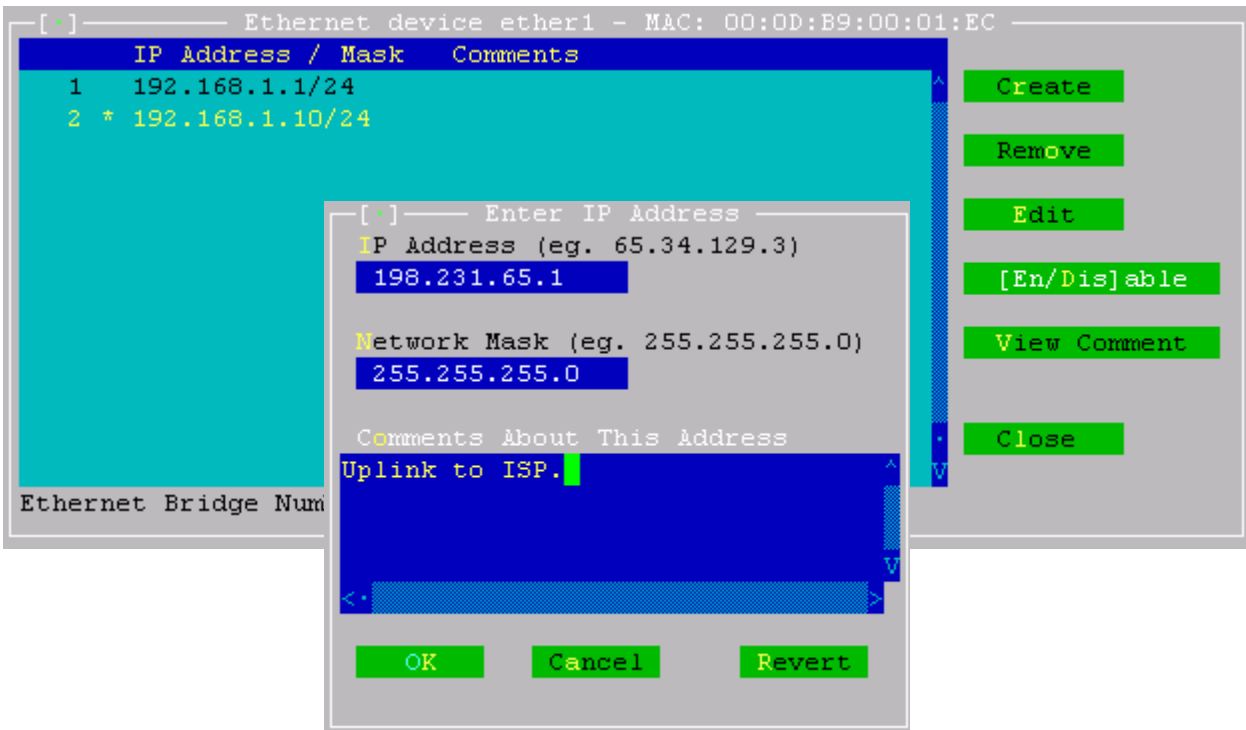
[·] Ethernet device ether1 - MAC: 00:0D:B9:00:01:EC

| | IP Address / Mask | Comments |
|---|---|---|
| 1 | 192.168.1.1/24 | |
| 2 * | 192.168.1.10/24 | |

Create

Remove

Edit

[En/Dis]able

View Comment

Close

Ethernet Bridge Num

[·] Enter IP Address

IP Address (eg. 65.34.129.3)

198.231.65.1

Network Mask (eg. 255.255.255.0)

255.255.255.0

Comments About This Address

Uplink to ISP.

OK Cancel Revert